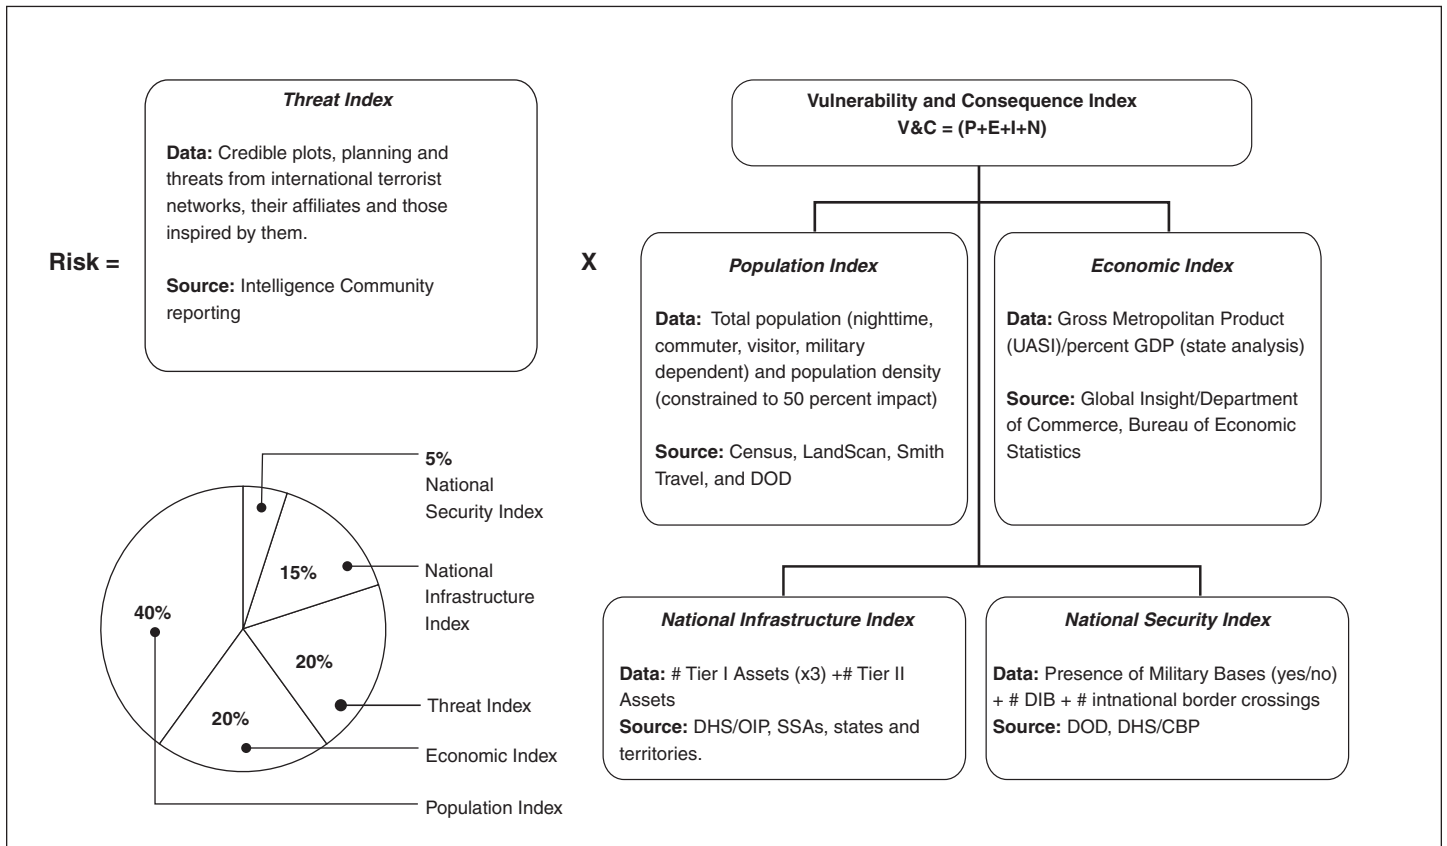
Risk =

Threat Index

Data: Credible plots, planning and threats from international terrorist networks, their affiliates and those inspired by them.

Source: Intelligence Community reporting

X

Vulnerability and Consequence Index
V&C = (P+E+I+N)

Population Index

Data: Total population (nighttime, commuter, visitor, military dependent) and population density (constrained to 50 percent impact)

Source: Census, LandScan, Smith Travel, and DOD

Economic Index

Data: Gross Metropolitan Product (UASI)/percent GDP (state analysis)

Source: Global Insight/Department of Commerce, Bureau of Economic Statistics

National Infrastructure Index

Data: # Tier I Assets (x3) +# Tier II Assets
Source: DHS/OIP, SSAs, states and territories.

National Security Index

Data: Presence of Military Bases (yes/no) + # DIB + # intnational border crossings
Source: DOD, DHS/CBP

5%
National Security Index

15%

National Infrastructure Index

40%

20%

Threat Index

20%

Economic Index

Population Index